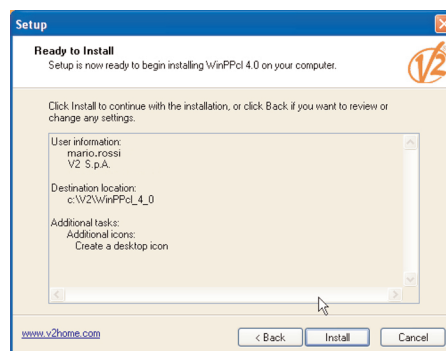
Setup

Ready to Install

Setup is now ready to begin installing WinPPcl 4.0 on your computer.

V2

Click Install to continue with the installation, or click Back if you want to review or change any settings.

User information:
mario.rossi
V2 S.p.A.

Destination location:
c:\V2\WinPPcl_4_0

Additional tasks:
Additional icons:
Create a desktop icon

www.v2home.com

< Back

Install

Cancel